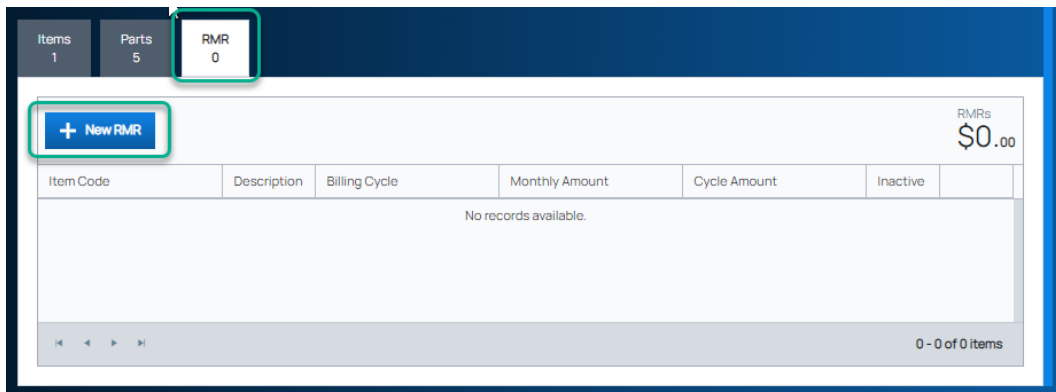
Items
1

Parts
5

RMR
0

+ New RMR

RMRs
$0.00

| Item Code | Description | Billing Cycle | Monthly Amount | Cycle Amount | Inactive |
|---|---|---|---|---|---|

No records available.

0 - 0 of 0 items